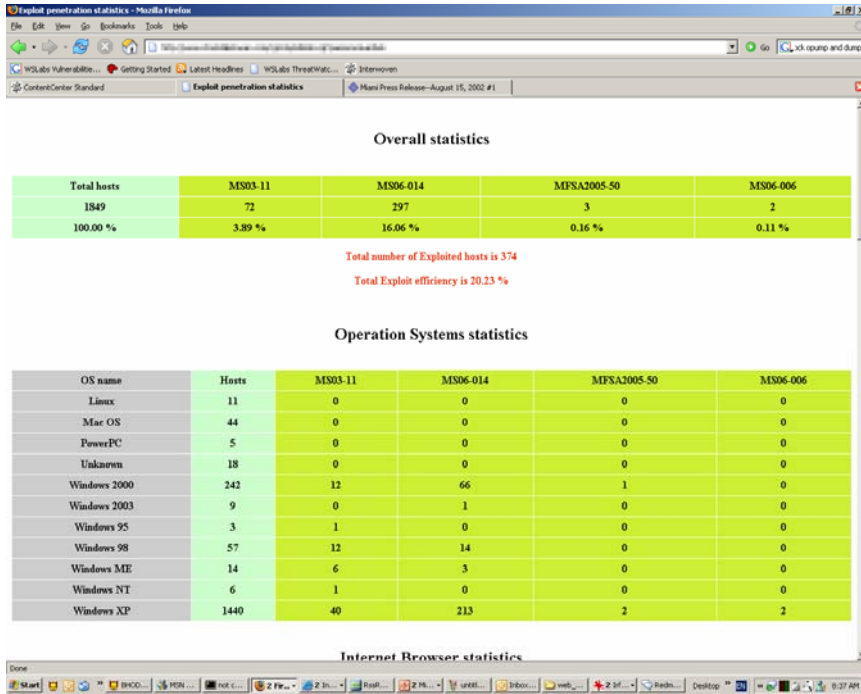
Exploit penetration statistics - Mozilla Firefox

File Edit View Go Bookmarks Tools Help

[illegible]

Go ack opump and dump

WSLabs Vulnerabilitie... Getting Started Latest Headlines WSLabs ThreatWatc... Interwoven

ContentCenter Standard | Exploit penetration statistics | Miami Press Release--August 15, 2002 #1

Overall statistics

| Total hosts | MS03-11 | MS06-014 | MFSA2005-50 | MS06-006 |
|---|---|---|---|---|
| 1849 | 72 | 297 | 3 | 2 |
| 100.00 % | 3.89 % | 16.06 % | 0.16 % | 0.11 % |

Total number of Exploited hosts is 374

Total Exploit efficiency is 20.23 %

Operation Systems statistics

| OS name | Hosts | MS03-11 | MS06-014 | MFSA2005-50 | MS06-006 |
|---|---|---|---|---|---|
| Linux | 11 | 0 | 0 | 0 | 0 |
| Mac OS | 44 | 0 | 0 | 0 | 0 |
| PowerPC | 5 | 0 | 0 | 0 | 0 |
| Unknown | 18 | 0 | 0 | 0 | 0 |
| Windows 2000 | 242 | 12 | 66 | 1 | 0 |
| Windows 2003 | 9 | 0 | 1 | 0 | 0 |
| Windows 95 | 3 | 1 | 0 | 0 | 0 |
| Windows 98 | 57 | 12 | 14 | 0 | 0 |
| Windows ME | 14 | 6 | 3 | 0 | 0 |
| Windows NT | 6 | 1 | 0 | 0 | 0 |
| Windows XP | 1440 | 40 | 213 | 2 | 2 |

Internet Browser statistics

Done

Start | BHOD... | MSN ... | not c... | 2 Fir... | 2 In... | RssR... | 2 Mi... | untitl... | Inbox... | web_... | 2 Inf... | Redm... | Desktop | 8:37 AM